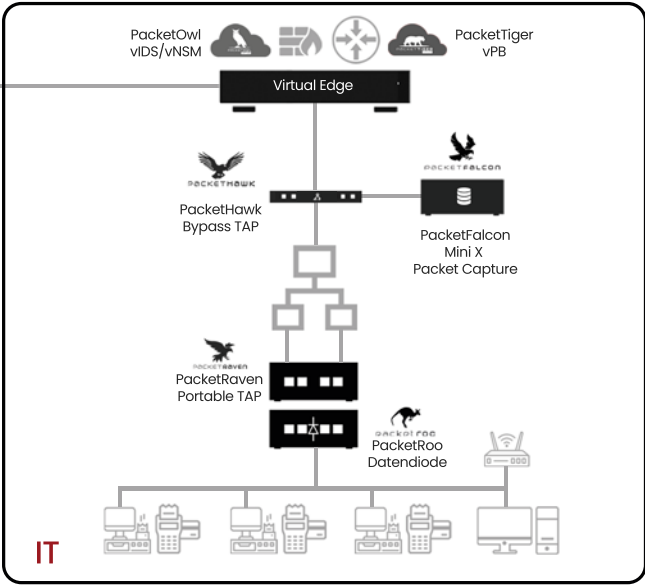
PacketOwl
vIDS/vNSM

PacketTiger
vPB

Virtual Edge

PACKETHAWK

PacketHawk
Bypass TAP

PACKETFALCON

PacketFalcon
Mini X
Packet Capture

PACKETRAVEN

PacketRaven
Portable TAP

packetroo

PacketRoo
Datendiode

IT